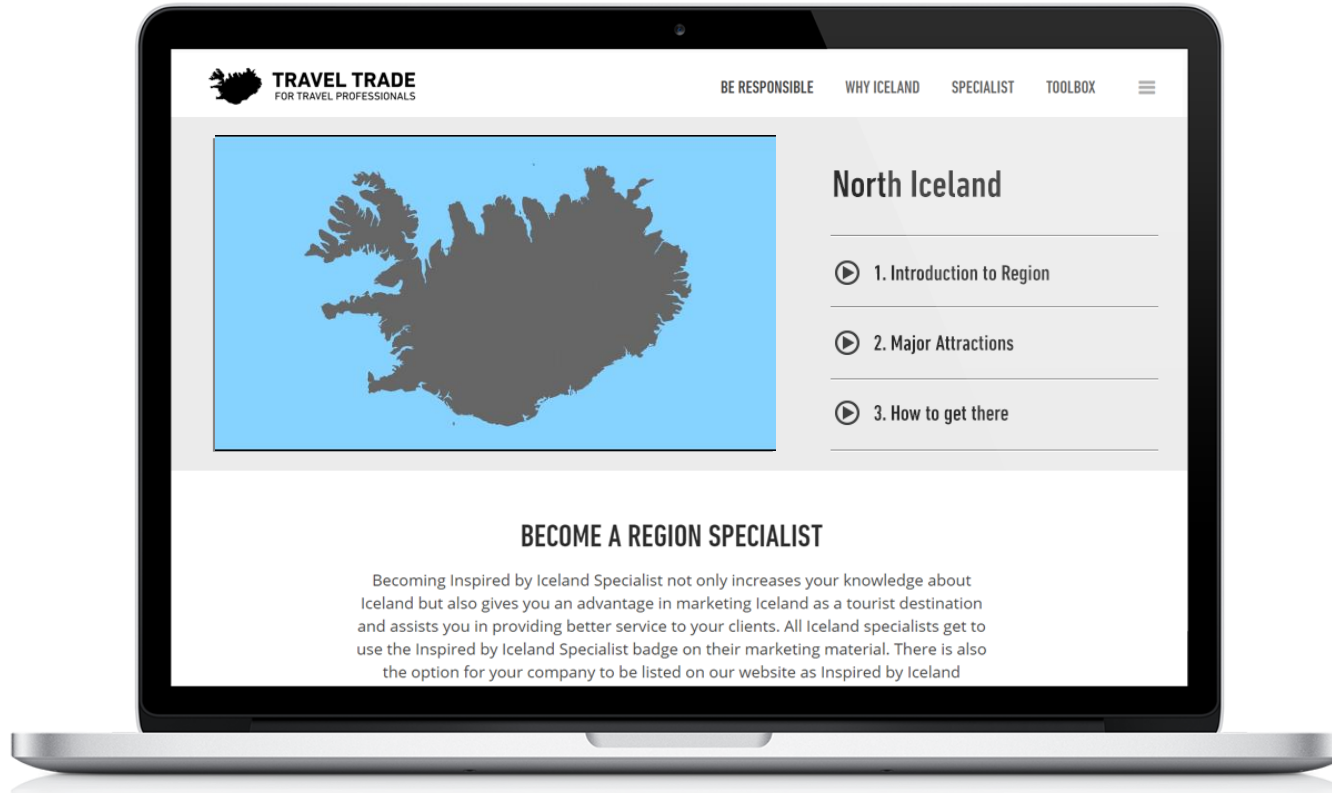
TRAVEL TRADE
FOR TRAVEL PROFESSIONALS

BE RESPONSIBLE WHY ICELAND SPECIALIST TOOLBOX

North Iceland

1. Introduction to Region

2. Major Attractions

3. How to get there

BECOME A REGION SPECIALIST

Becoming Inspired by Iceland Specialist not only increases your knowledge about Iceland but also gives you an advantage in marketing Iceland as a tourist destination and assists you in providing better service to your clients. All Iceland specialists get to use the Inspired by Iceland Specialist badge on their marketing material. There is also the option for your company to be listed on our website as Inspired by Iceland